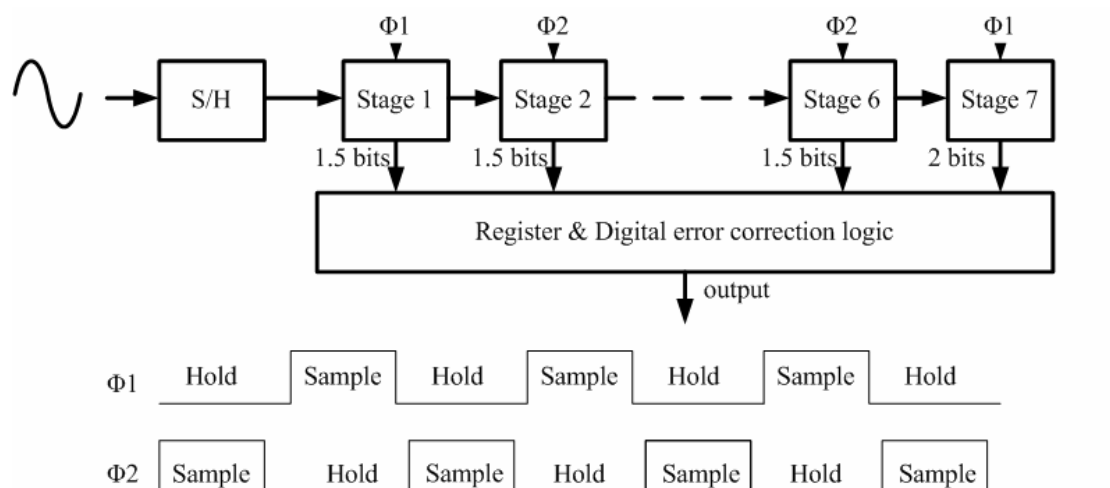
Φ1 Φ2 Φ2 Φ1

S/H

Stage 1

Stage 2

Stage 6

Stage 7

1.5 bits 1.5 bits 1.5 bits 2 bits

Register & Digital error correction logic

output

Φ1 Hold Sample Hold Sample Hold Sample Hold

Φ2 Sample Hold Sample Hold Sample Hold Sample